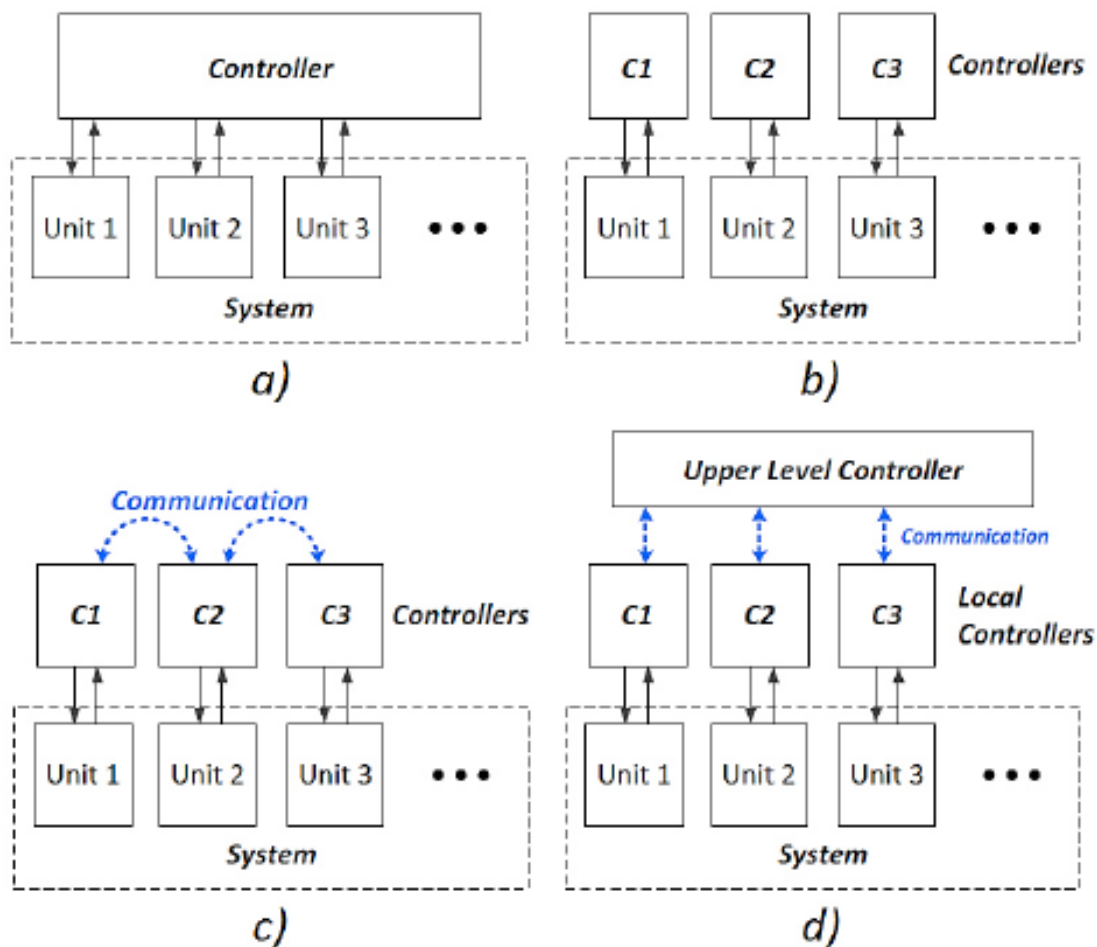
Controller

Unit 1 Unit 2 Unit 3 •••

System

a)

C1 C2 C3 Controllers

Unit 1 Unit 2 Unit 3 •••

System

b)

Communication

C1 C2 C3 Controllers

Unit 1 Unit 2 Unit 3 •••

System

c)

Upper Level Controller

Communication

C1 C2 C3 Local Controllers

Unit 1 Unit 2 Unit 3 •••

System

d)